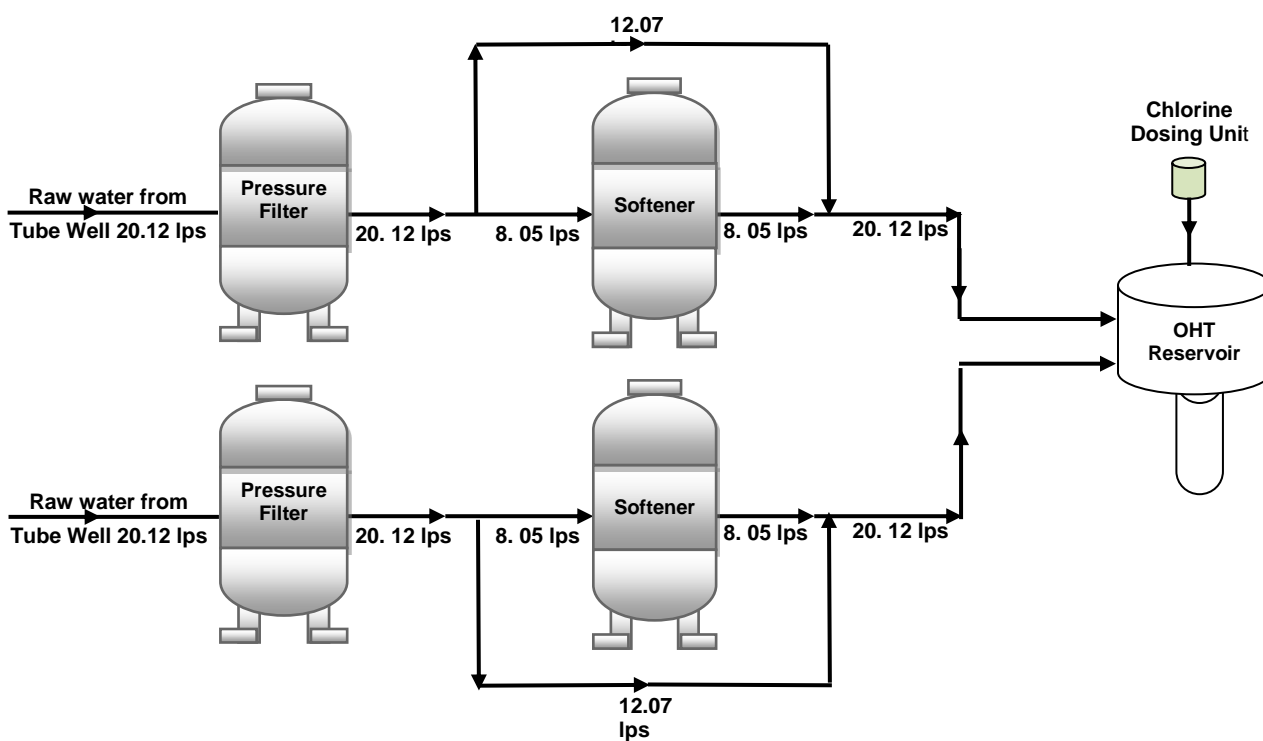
12.07

Chlorine Dosing Unit

Raw water from Tube Well 20.12 lps

Pressure Filter

20. 12 lps

8. 05 lps

Softener

8. 05 lps

20. 12 lps

OHT Reservoir

Raw water from Tube Well 20.12 lps

Pressure Filter

20. 12 lps

8. 05 lps

Softener

8. 05 lps

20. 12 lps

12.07 lps